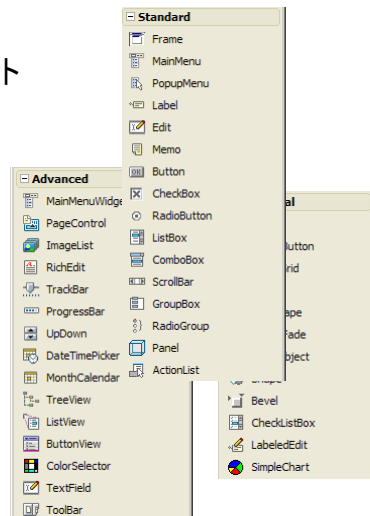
ト

Standard
Frame
MainMenu
PopupMenu
Label
Edit
Memo
Button
CheckBox
RadioButton
ListBox
ComboBox
ScrollBar
GroupBox
RadioGroup
Panel
ActionList

Advanced
MainMenuWidge
PageControl
ImageList
RichEdit
TrackBar
ProgressBar
UpDown
DateTimePicker
MonthCalendar
TreeView
ListView
ButtonView
ColorSelector
TextField
ToolBar

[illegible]al
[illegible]utton
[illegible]rid
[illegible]ape
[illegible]Fade
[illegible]bject
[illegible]
Bevel
CheckListBox
LabeledEdit
SimpleChart